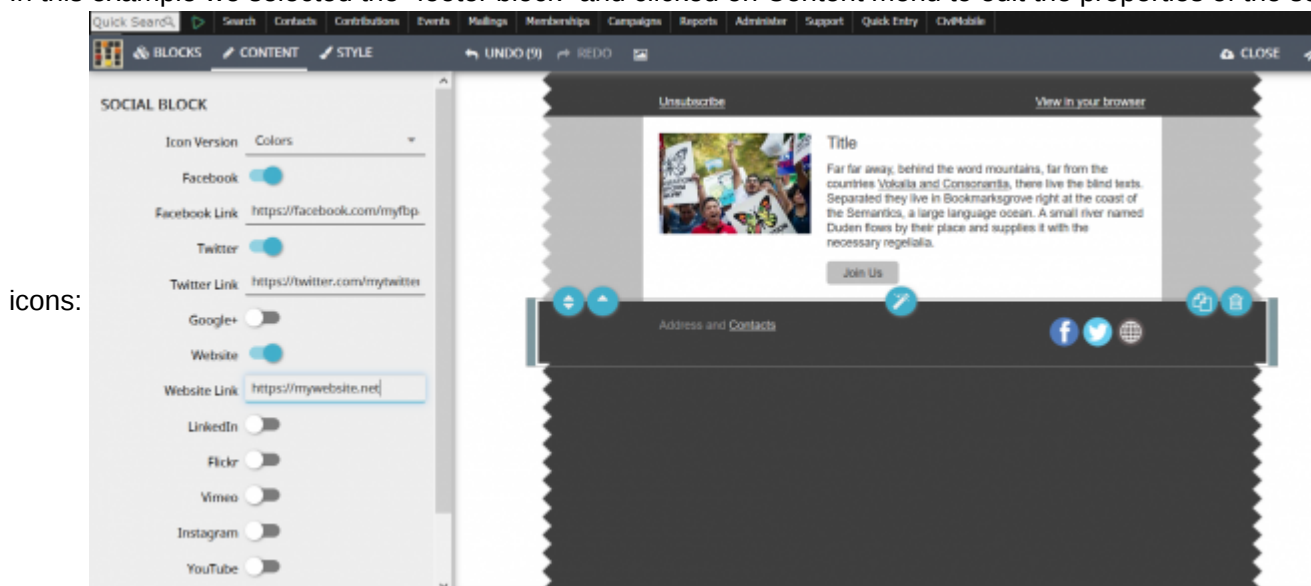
In this example we selected the "footer block" and clicked on Content menu to edit the properties of the so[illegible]

icons:

Quick Search | Search | Contacts | Contributions | Events | Mailings | Memberships | Campaigns | Reports | Administer | Support | Quick Entry | CiviMobile

BLOCKS | CONTENT | STYLE | UNDO (9) | REDO | CLOSE

SOCIAL BLOCK

Icon Version Colors

Facebook

Facebook Link https://facebook.com/myfbp

Twitter

Twitter Link https://twitter.com/mytwitter

Google+

Website

Website Link https://mywebsite.net

LinkedIn

Flickr

Vimeo

Instagram

YouTube

Unsubscribe

View in your browser

Title

Far far away, behind the word mountains, far from the countries Vokalia and Consonantia, there live the blind texts. Separated they live in Bookmarksgrove right at the coast of the Semantics, a large language ocean. A small river named Duden flows by their place and supplies it with the necessary regelialia.

Join Us

Address and Contacts